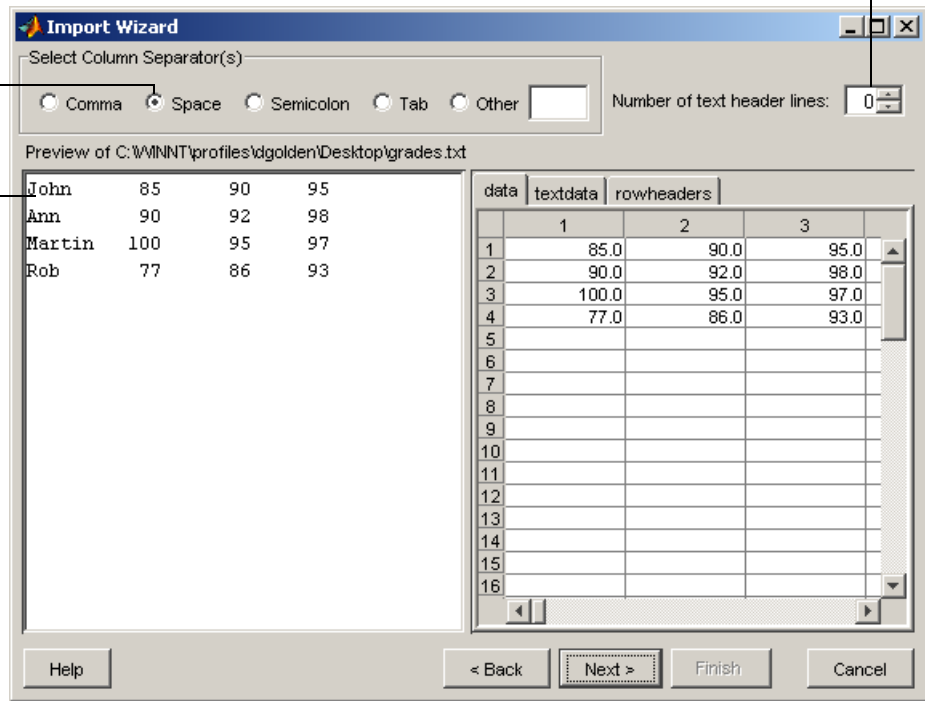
Import Wizard

Select Column Separator(s)

Comma Space Semicolon Tab Other

Number of text header lines: 0

Preview of C:\WINNT\profiles\dgolden\Desktop\grades.txt

John 85 90 95
Ann 90 92 98
Martin 100 95 97
Rob 77 86 93

data | textdata | rowheaders

| | 1 | 2 | 3 |
|---|---|---|---|
| 1 | 85.0 | 90.0 | 95.0 |
| 2 | 90.0 | 92.0 | 98.0 |
| 3 | 100.0 | 95.0 | 97.0 |
| 4 | 77.0 | 86.0 | 93.0 |
| 5 | | | |
| 6 | | | |
| 7 | | | |
| 8 | | | |
| 9 | | | |
| 10 | | | |
| 11 | | | |
| 12 | | | |
| 13 | | | |
| 14 | | | |
| 15 | | | |
| 16 | | | |

Help | < Back | Next > | Finish | Cancel